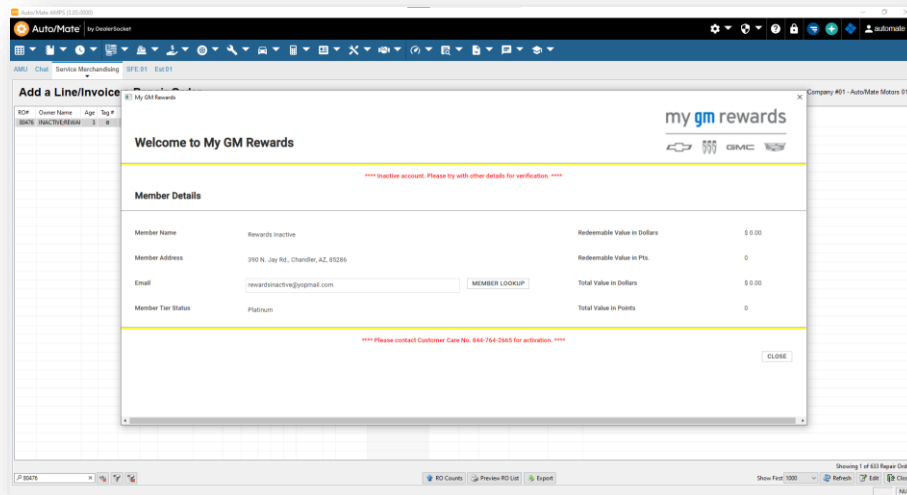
Auto/Mate AMPS (3.05.0000)

Auto/Mate by DealerSocket

automate

AMU Chat Service Merchandising SFE:01 Est:01

Add a Line/Invoice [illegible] Repair Order

Company #01 - Auto/Mate Motors 01

| RO# | Owner Name | Age | Tag # |
|---|---|---|---|
| 80476 | INACTIVE,REWAI | 3 | 8 |

My GM Rewards

my gm rewards

GMC

Welcome to My GM Rewards

**** Inactive account. Please try with other details for verification. ****

Member Details

Member Name Rewards Inactive

Member Address 390 N. Jay Rd., Chandler, AZ, 85286

Email rewardsinactive@yopmail.com MEMBER LOOKUP

Member Tier Status Platinum

Redeemable Value in Dollars $ 0.00

Redeemable Value in Pts. 0

Total Value in Dollars $ 0.00

Total Value in Points 0

**** Please contact Customer Care No. 844-764-2665 for activation. ****

CLOSE

80476

RO Counts Preview RO List Export

Showing 1 of 633 Repair Ord

Show First 1000 Refresh Edit Clo